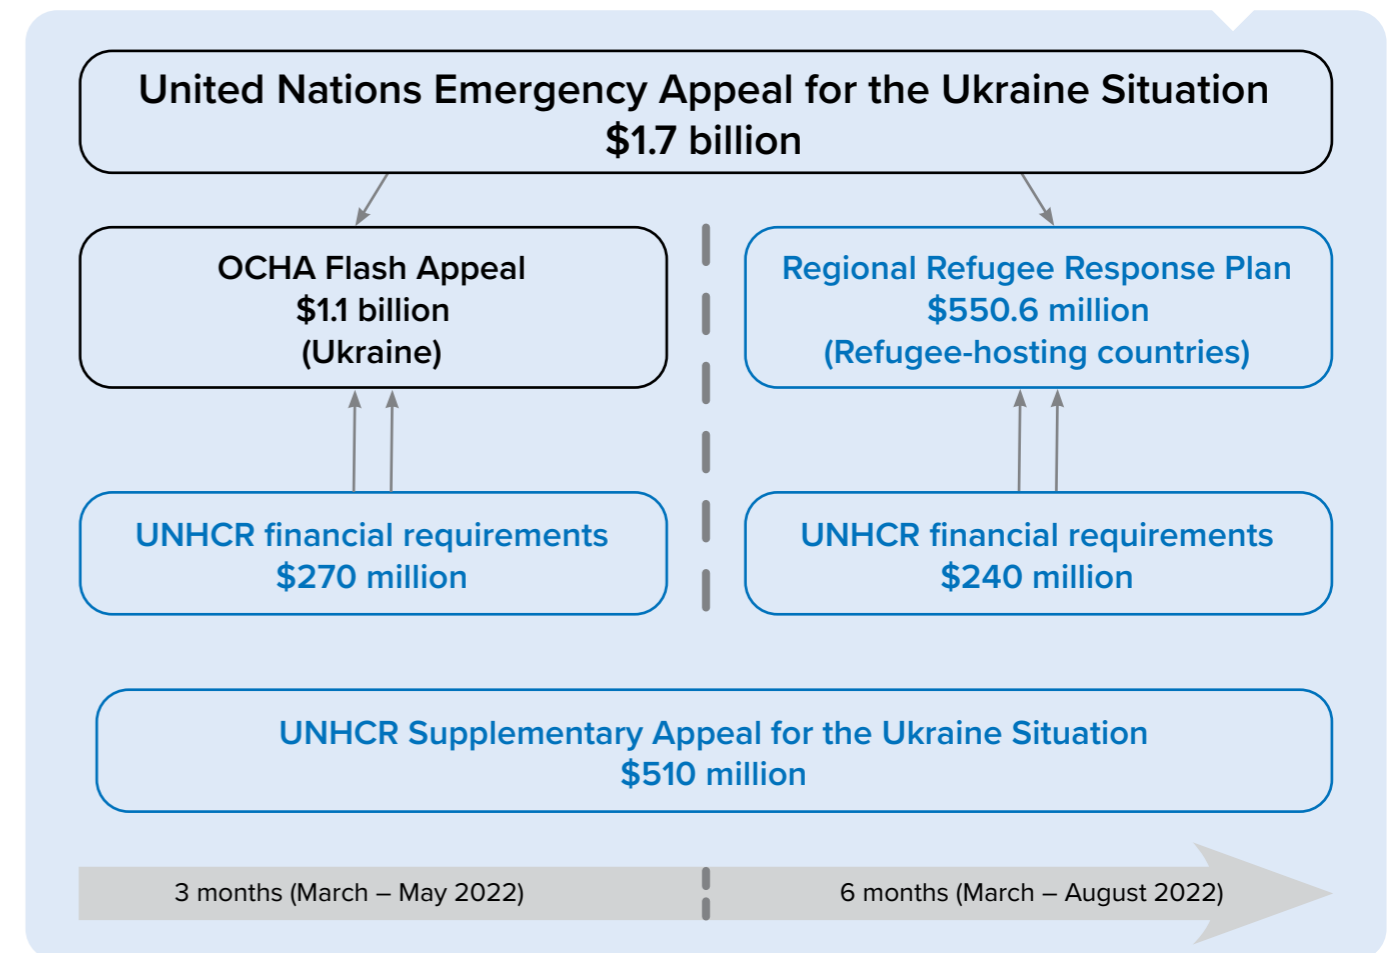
United Nations Emergency Appeal for the Ukraine Situation
$1.7 billion

OCHA Flash Appeal
$1.1 billion
(Ukraine)

Regional Refugee Response Plan
$550.6 million
(Refugee-hosting countries)

UNHCR financial requirements
$270 million

UNHCR financial requirements
$240 million

UNHCR Supplementary Appeal for the Ukraine Situation
$510 million

3 months (March – May 2022)

6 months (March – August 2022)